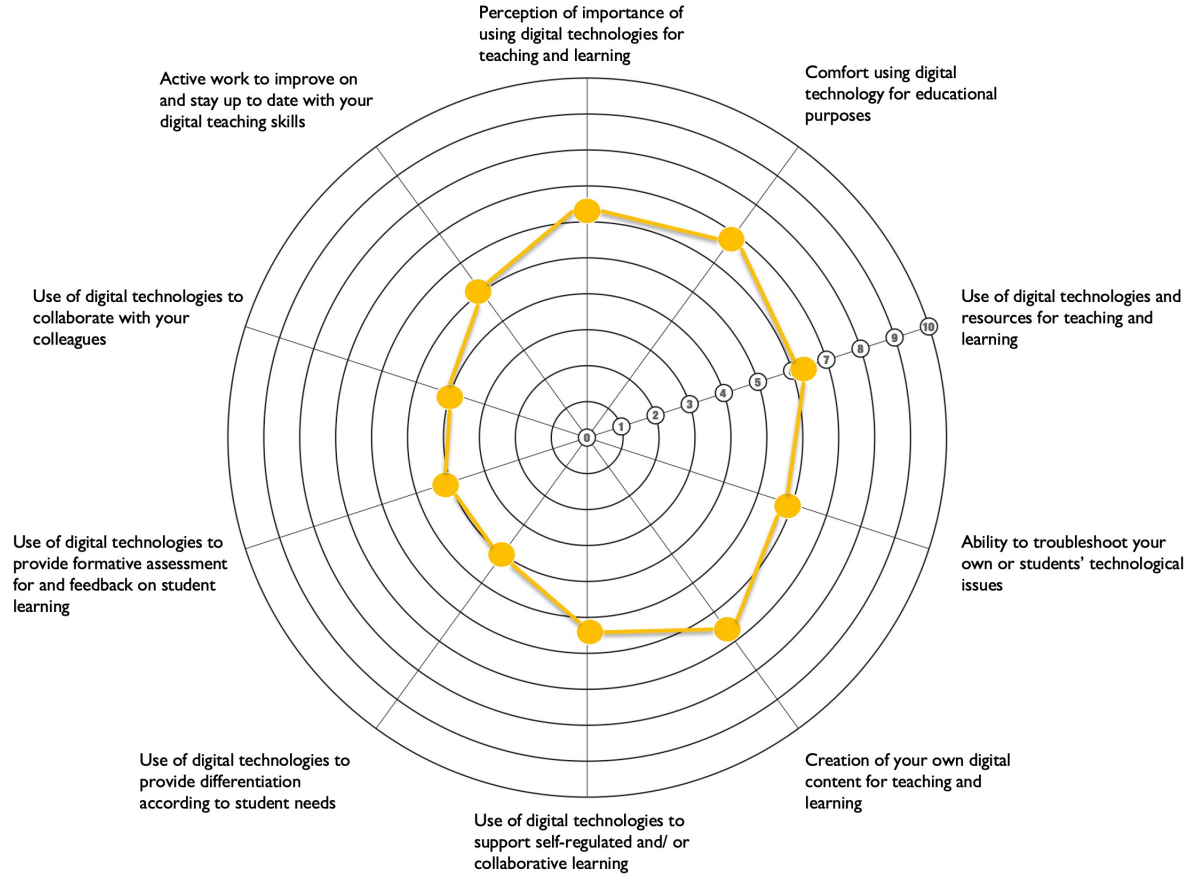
Perception of importance of using digital technologies for teaching and learning

Comfort using digital technology for educational purposes

Use of digital technologies and resources for teaching and learning

Ability to troubleshoot your own or students' technological issues

Creation of your own digital content for teaching and learning

Use of digital technologies to support self-regulated and/ or collaborative learning

Use of digital technologies to provide differentiation according to student needs

Use of digital technologies to provide formative assessment for and feedback on student learning

Use of digital technologies to collaborate with your colleagues

Active work to improve on and stay up to date with your digital teaching skills

0
1
2
3
4
5
7
8
9
10